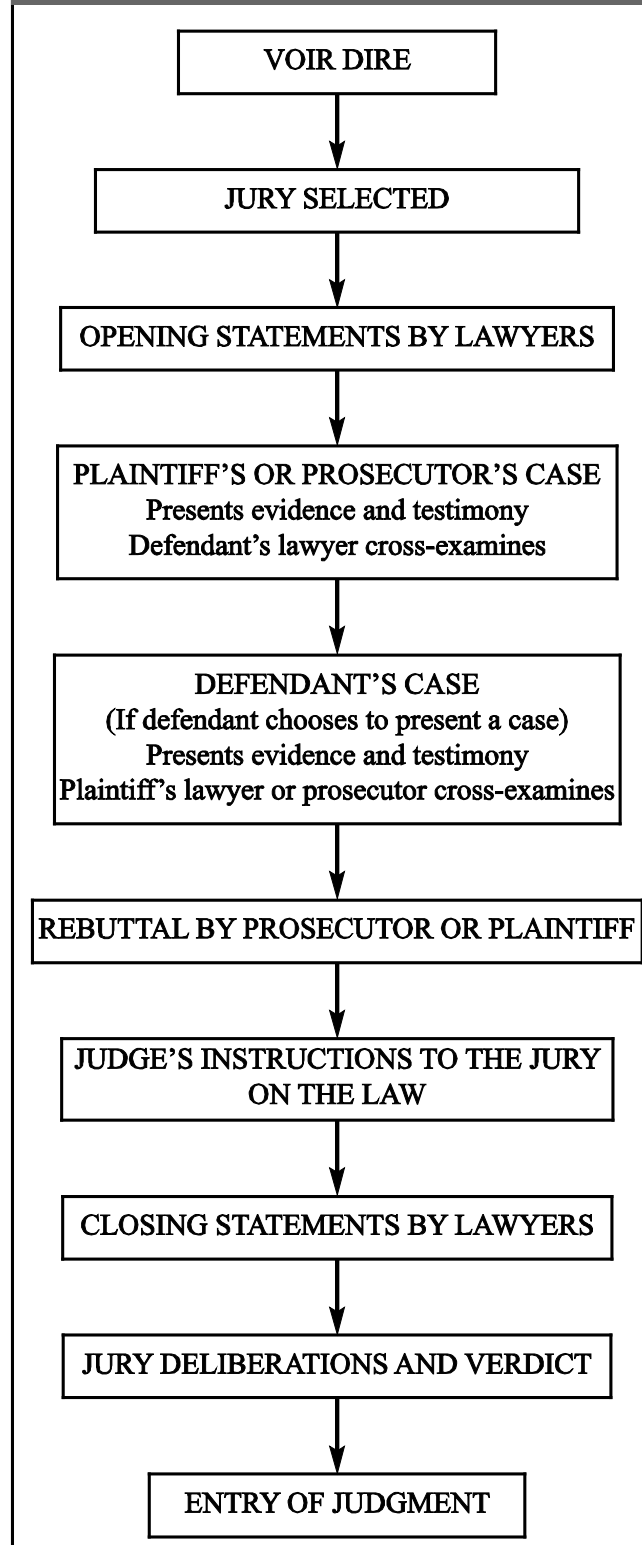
VOIR DIRE

JURY SELECTED

OPENING STATEMENTS BY LAWYERS

PLAINTIFF'S OR PROSECUTOR'S CASE
Presents evidence and testimony
Defendant's lawyer cross-examines

DEFENDANT'S CASE
(If defendant chooses to present a case)
Presents evidence and testimony
Plaintiff's lawyer or prosecutor cross-examines

REBUTTAL BY PROSECUTOR OR PLAINTIFF

JUDGE'S INSTRUCTIONS TO THE JURY ON THE LAW

CLOSING STATEMENTS BY LAWYERS

JURY DELIBERATIONS AND VERDICT

ENTRY OF JUDGMENT